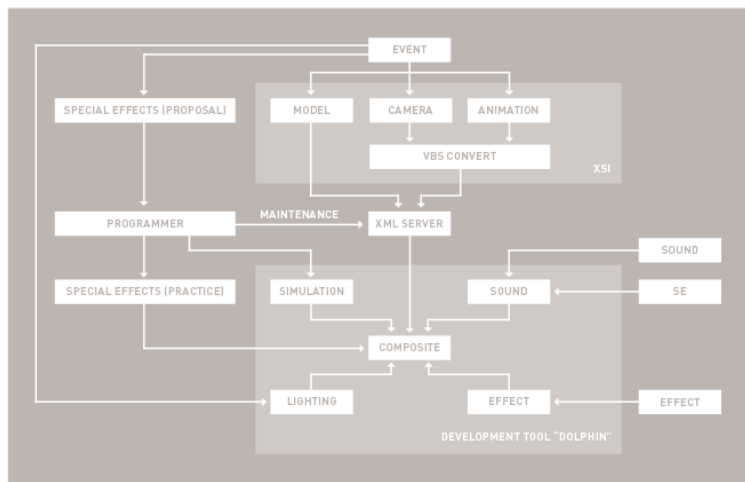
EVENT

SPECIAL EFFECTS (PROPOSAL)

MODEL

CAMERA

ANIMATION

VBS CONVERT

XSI

PROGRAMMER

MAINTENANCE

XML SERVER

SOUND

SPECIAL EFFECTS (PRACTICE)

SIMULATION

SOUND

SE

COMPOSITE

LIGHTING

EFFECT

EFFECT

DEVELOPMENT TOOL "DOLPHIN"